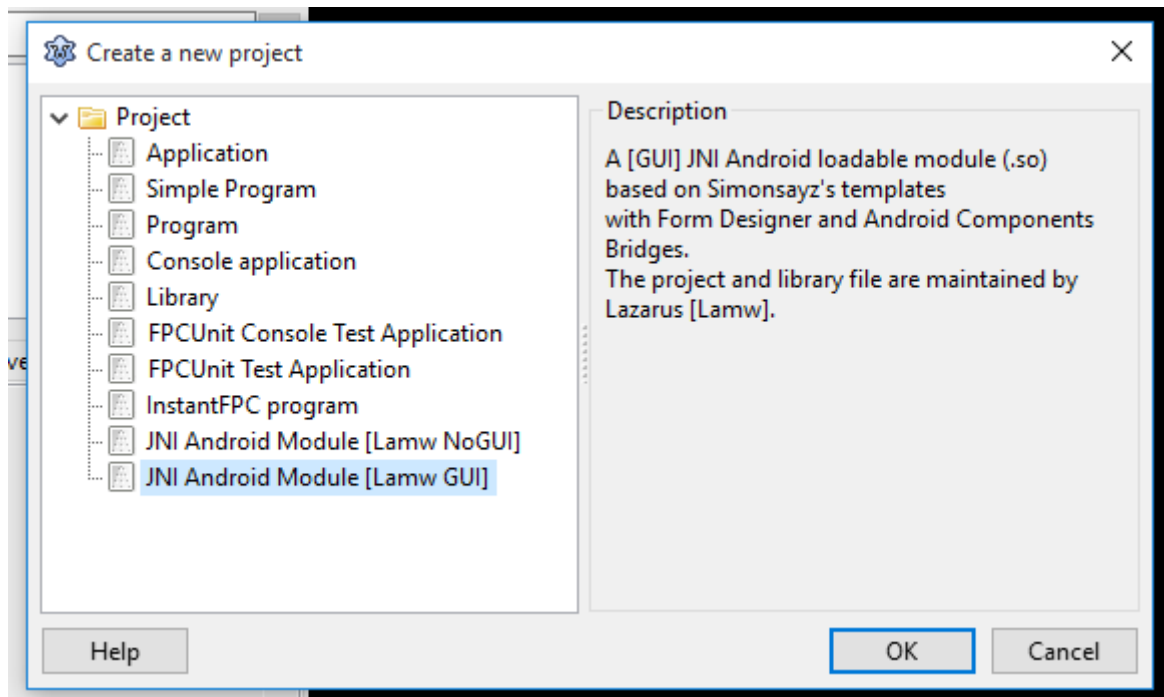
Create a new project

Project
Application
Simple Program
Program
Console application
Library
FPCUnit Console Test Application
FPCUnit Test Application
InstantFPC program
JNI Android Module [Lamw NoGUI]
JNI Android Module [Lamw GUI]

Description

A [GUI] JNI Android loadable module (.so) based on Simonsayz's templates with Form Designer and Android Components Bridges.
The project and library file are maintained by Lazarus [Lamw].

ve

Help

OK

Cancel